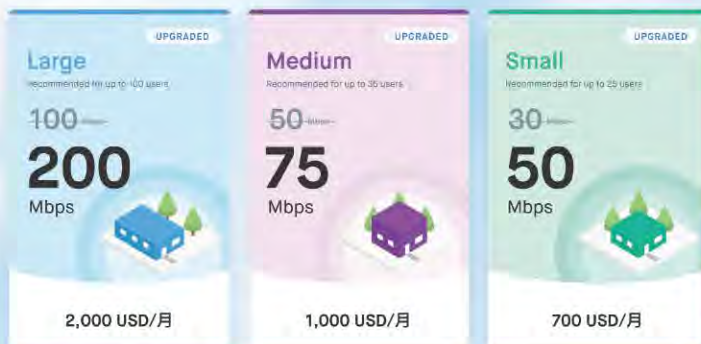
UPGRADED
Large
Recommended for up to 100 users
~~100 Mbps~~
200
Mbps
2,000 USD/月

UPGRADED
Medium
Recommended for up to 35 users
~~50 Mbps~~
75
Mbps
1,000 USD/月

UPGRADED
Small
Recommended for up to 25 users
~~30 Mbps~~
50
Mbps
700 USD/月